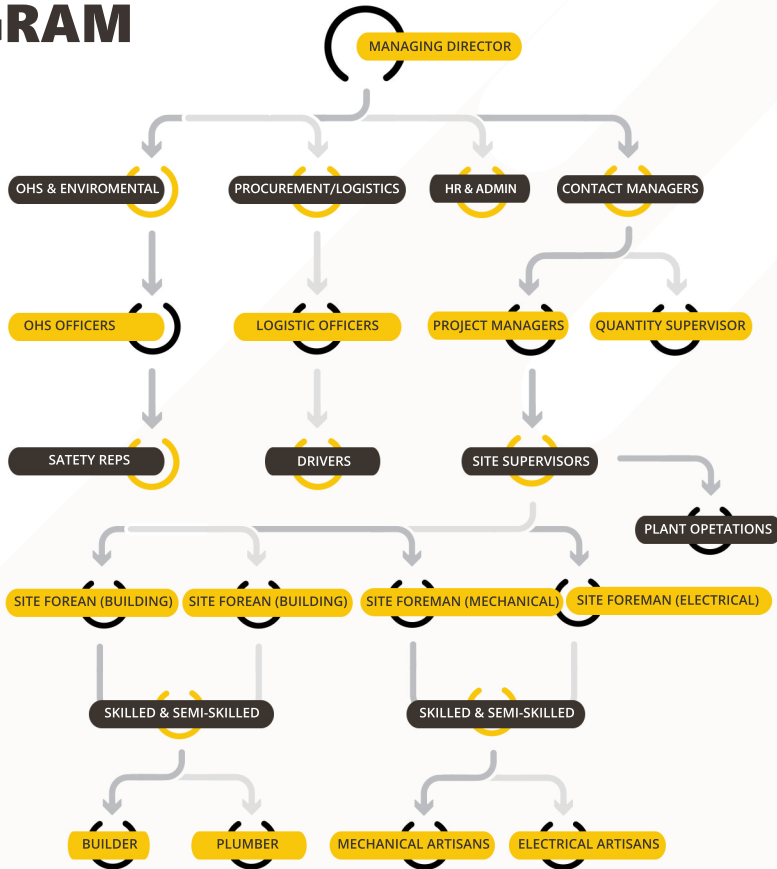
RAM

MANAGING DIRECTOR

OHS & ENVIROMENTAL

PROCUREMENT/LOGISTICS

HR & ADMIN

CONTACT MANAGERS

OHS OFFICERS

LOGISTIC OFFICERS

PROJECT MANAGERS

QUANTITY SUPERVISOR

SATETY REPS

DRIVERS

SITE SUPERVISORS

PLANT OPETATIONS

SITE FOREAN (BUILDING)

SITE FOREAN (BUILDING)

SITE FOREMAN (MECHANICAL)

SITE FOREMAN (ELECTRICAL)

SKILLED & SEMI-SKILLED

SKILLED & SEMI-SKILLED

BUILDER

PLUMBER

MECHANICAL ARTISANS

ELECTRICAL ARTISANS